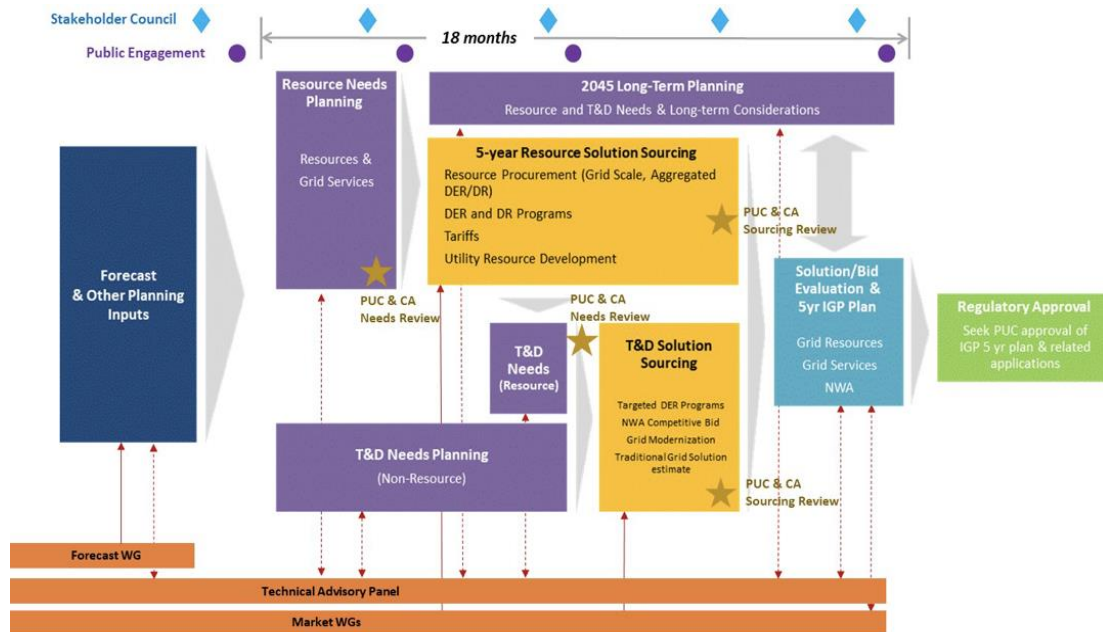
Stakeholder Council

Public Engagement

18 months

Resource Needs Planning

Resources & Grid Services

2045 Long-Term Planning

Resource and T&D Needs & Long-term Considerations

5-year Resource Solution Sourcing

Resource Procurement (Grid Scale, Aggregated DER/DR)

DER and DR Programs

Tariffs

Utility Resource Development

PUC & CA Sourcing Review

Forecast & Other Planning Inputs

PUC & CA Needs Review

PUC & CA Needs Review

T&D Needs (Resource)

T&D Solution Sourcing

Targeted DER Programs

NWA Competitive Bid

Grid Modernization

Traditional Grid Solution estimate

Solution/Bid Evaluation & 5yr IGP Plan

Grid Resources

Grid Services

NWA

Regulatory Approval

Seek PUC approval of IGP 5 yr plan & related applications

T&D Needs Planning

(Non-Resource)

PUC & CA Sourcing Review

Forecast WG

Technical Advisory Panel

Market WGs